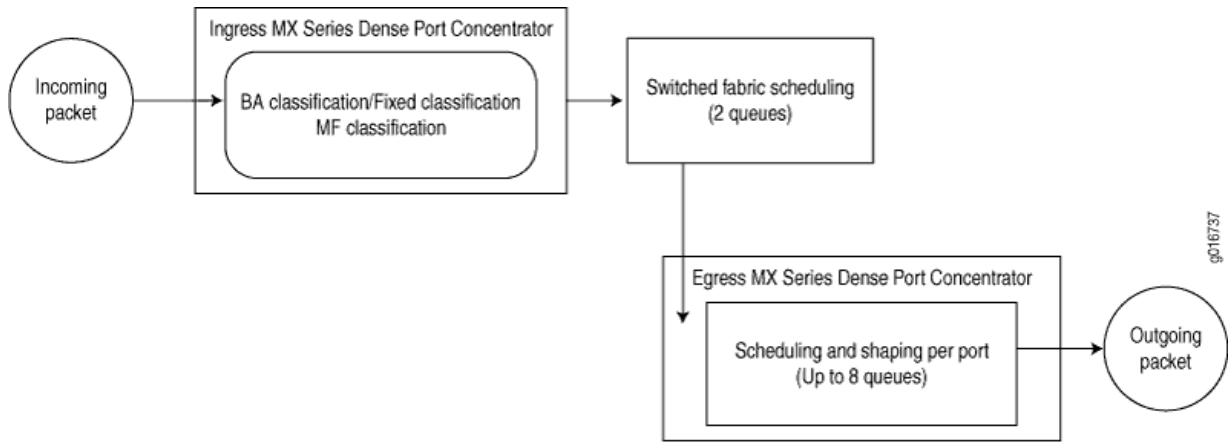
Incoming packet

Ingress MX Series Dense Port Concentrator

BA classification/Fixed classification
MF classification

Switched fabric scheduling
(2 queues)

Egress MX Series Dense Port Concentrator

Scheduling and shaping per port
(Up to 8 queues)

Outgoing packet

g016737